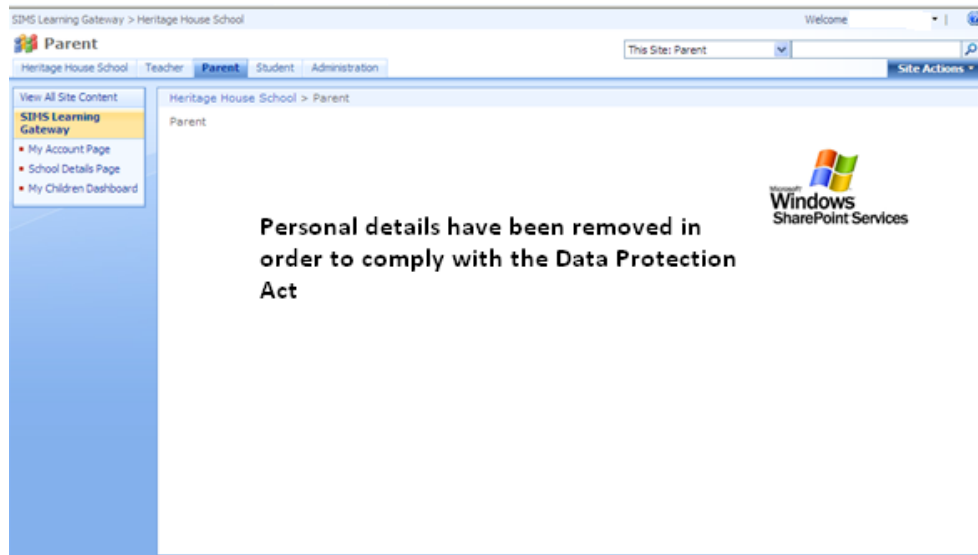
SIMS Learning Gateway > Heritage House School

Welcome

Parent

This Site: Parent

Heritage House School | Teacher | Parent | Student | Administration

Site Actions

View All Site Content

SIMS Learning Gateway

- My Account Page
- School Details Page
- My Children Dashboard

Heritage House School > Parent

Parent

Microsoft Windows SharePoint Services

Personal details have been removed in order to comply with the Data Protection Act